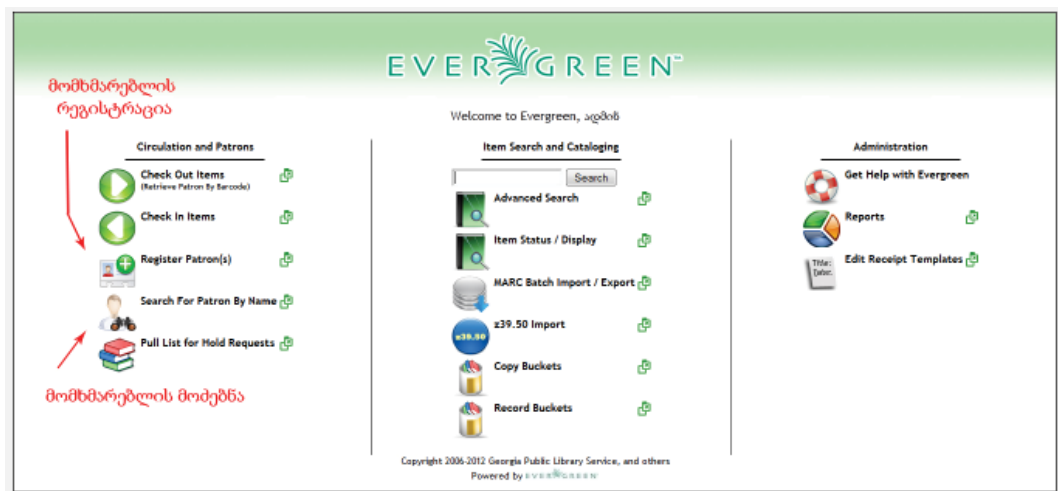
EVERGREEN™

მომხმარებლის რეგისტრაცია

Welcome to Evergreen, ადმინ

Circulation and Patrons

Check Out Items
(Retrieve Patron By Barcode)

Check In Items

Register Patron(s)

Search For Patron By Name

Pull List for Hold Requests

მომხმარებლის მოძებნა

Item Search and Cataloging

Search

Advanced Search

Item Status / Display

MARC Batch Import / Export

z39.50 Import

z39.50

Copy Buckets

Record Buckets

Administration

Get Help with Evergreen

Reports

Edit Receipt Templates

Title:
Date:

Copyright 2006-2012 Georgia Public Library Service, and others
Powered by EVERGREEN